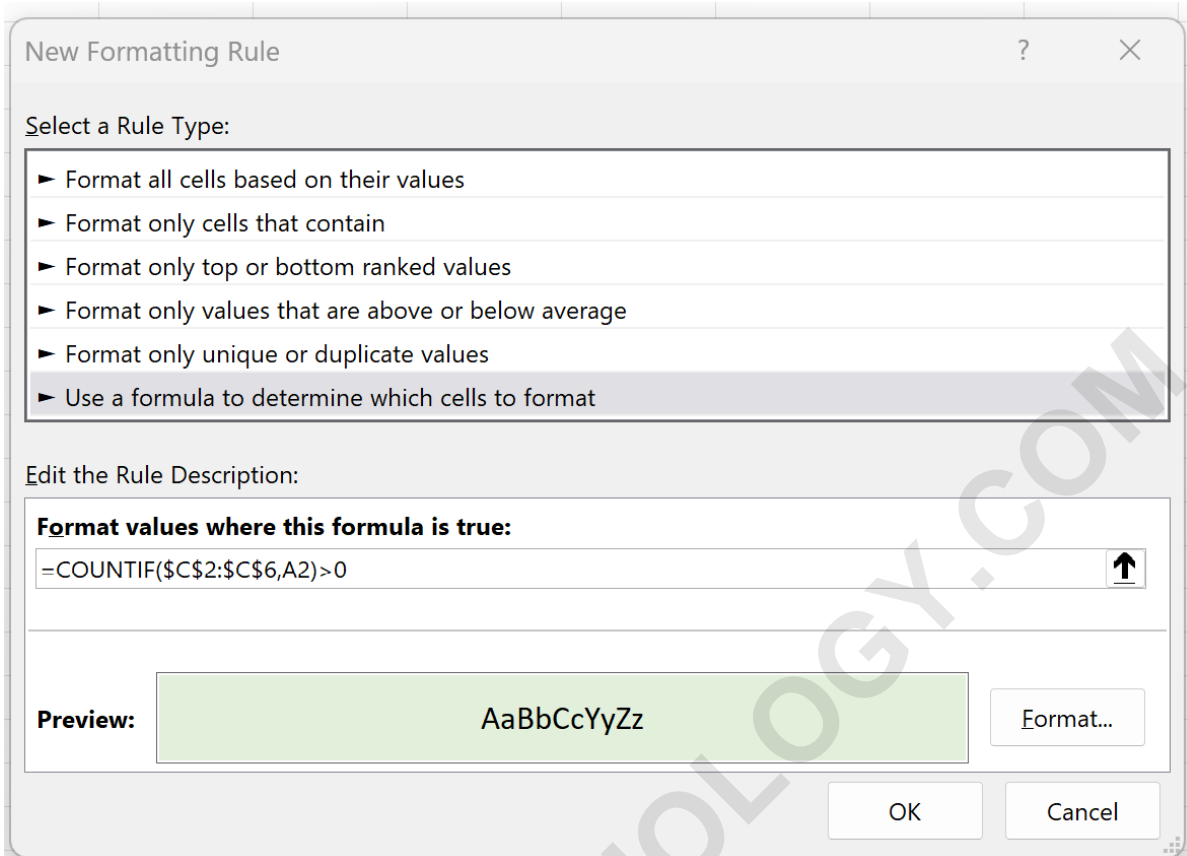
New Formatting Rule

?

Select a Rule Type:

► Format all cells based on their values
► Format only cells that contain
► Format only top or bottom ranked values
► Format only values that are above or below average
► Format only unique or duplicate values
► Use a formula to determine which cells to format

Edit the Rule Description:

Format values where this formula is true:

=COUNTIF(\$C\$2:\$C\$6,A2)>0

Preview: AaBbCcYyZz

Format...

OK Cancel

OLOGY.COM